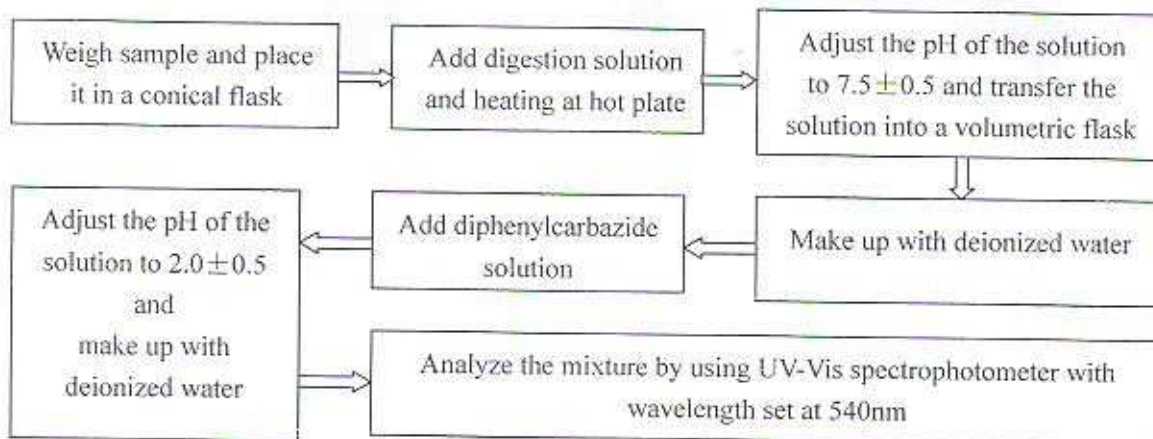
Weigh sample and place it in a conical flask

Add digestion solution and heating at hot plate

Adjust the pH of the solution to $7.5 \pm 0.5$ and transfer the solution into a volumetric flask

Make up with deionized water

Add diphenylcarbazide solution

Adjust the pH of the solution to $2.0 \pm 0.5$ and make up with deionized water

Analyze the mixture by using UV-Vis spectrophotometer with wavelength set at 540nm